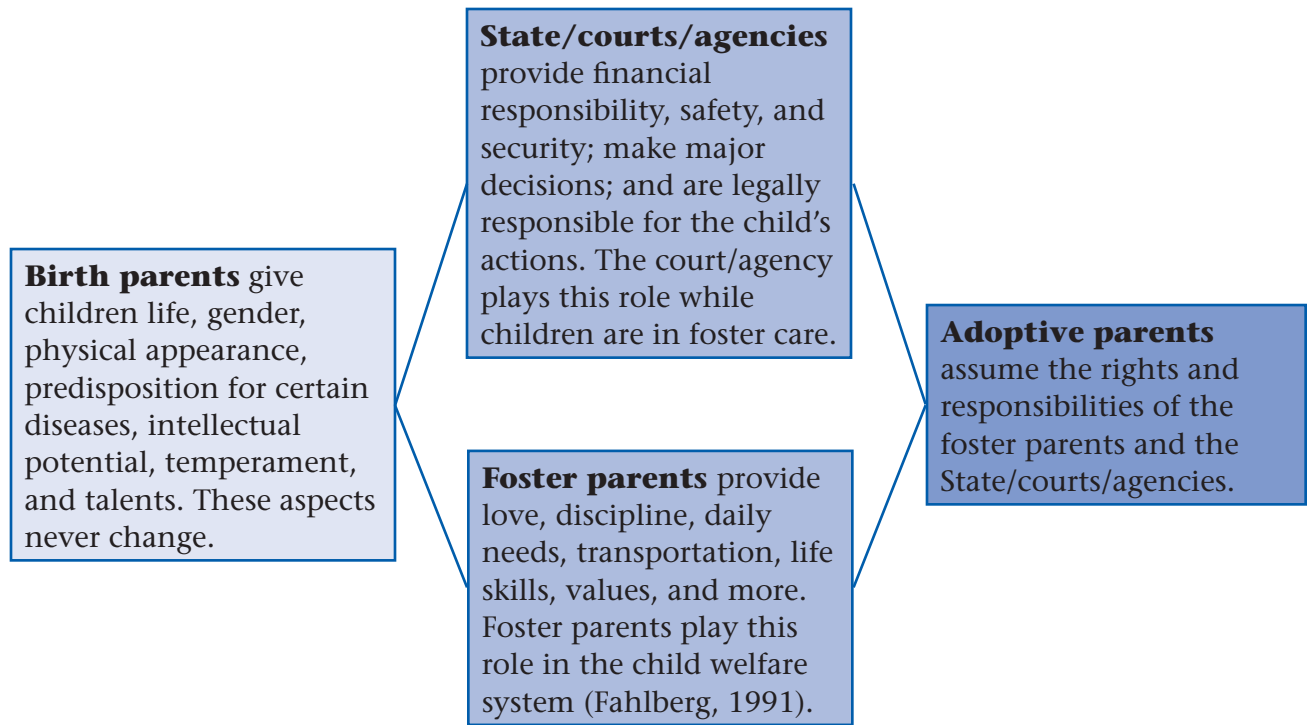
**Birth parents** give children life, gender, physical appearance, predisposition for certain diseases, intellectual potential, temperament, and talents. These aspects never change.

**State/courts/agencies** provide financial responsibility, safety, and security; make major decisions; and are legally responsible for the child's actions. The court/agency plays this role while children are in foster care.

**Foster parents** provide love, discipline, daily needs, transportation, life skills, values, and more. Foster parents play this role in the child welfare system (Fahlberg, 1991).

**Adoptive parents** assume the rights and responsibilities of the foster parents and the State/courts/agencies.